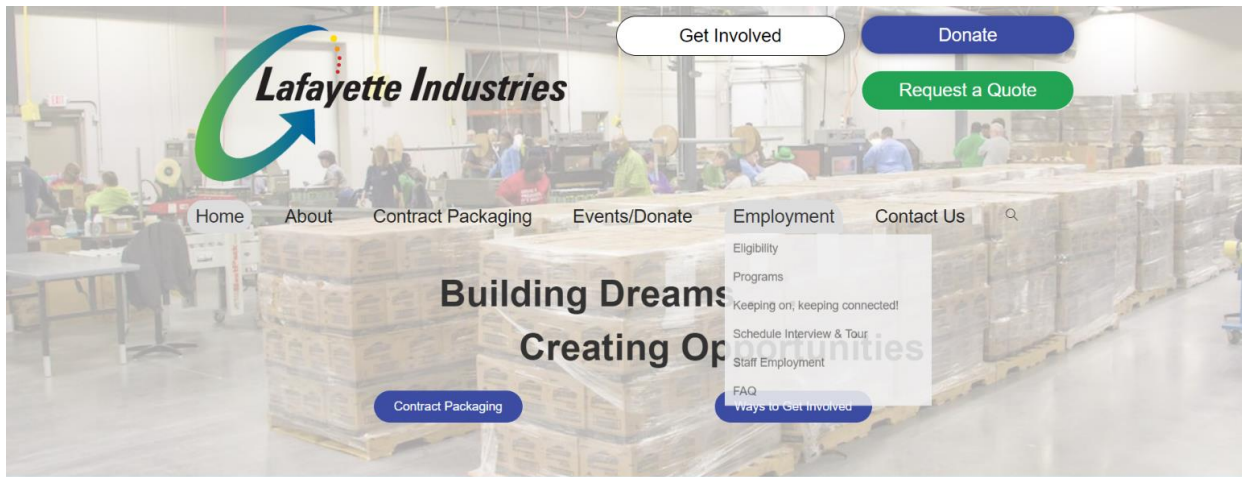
Get Involved

Donate

Request a Quote

Lafayette Industries

Home About Contract Packaging Events/Donate Employment Contact Us

Eligibility

Programs

Keeping on, keeping connected!

Schedule Interview & Tour

Staff Employment

FAQ

Building Dreams

Creating Opportunities

Contract Packaging

Ways to Get Involved